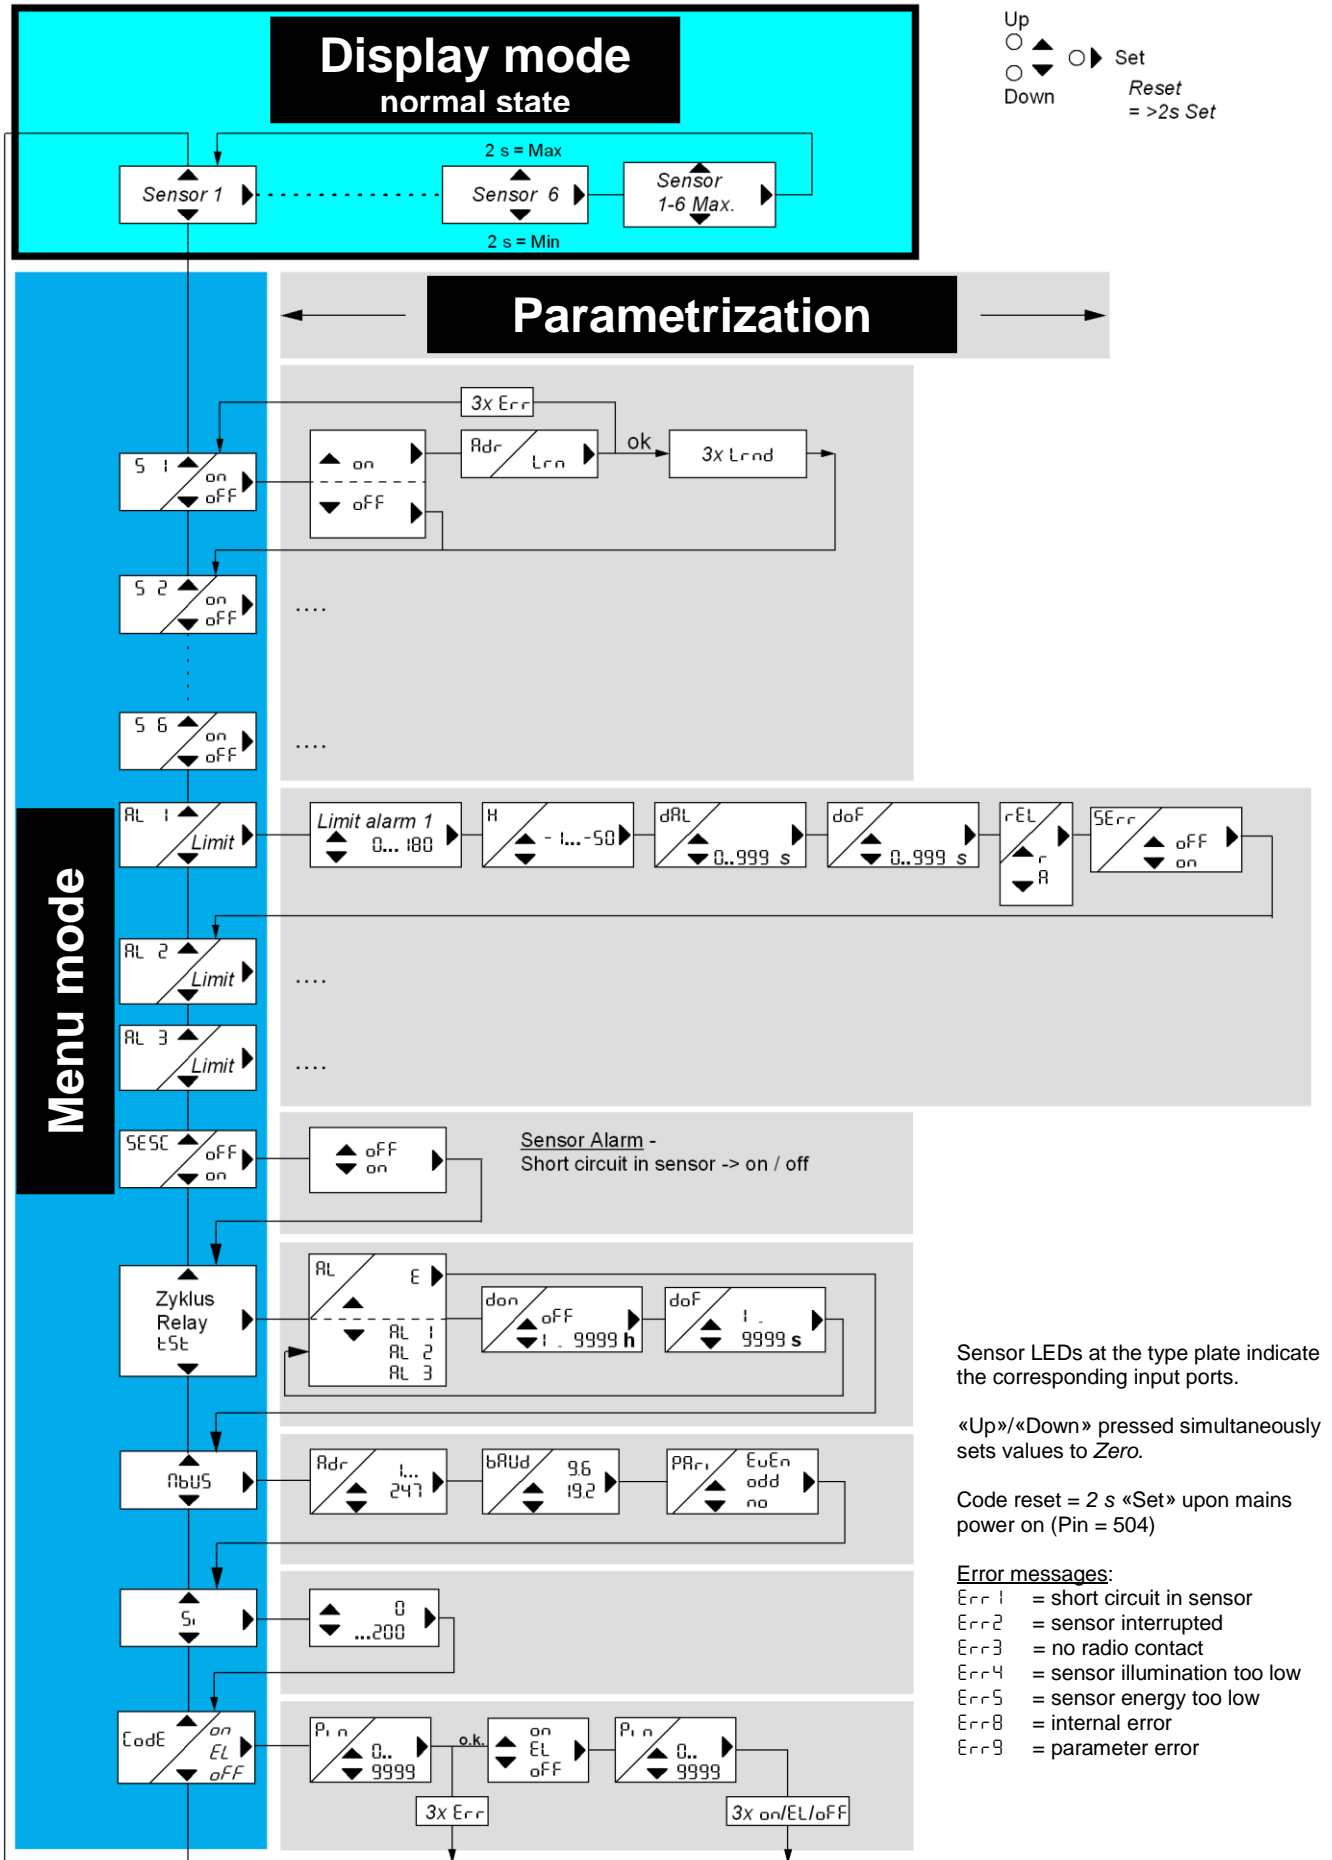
Display mode
normal state

Up
Down
Set
Reset
= >2s Set

2 s = Max
Sensor 1
Sensor 6
Sensor 1-6 Max.
2 s = Min

Parametrization

Menu mode

3x Err
S 1 on oFF
on
oFF
Adr Lrn
ok
3x Lrnd

S 2 on oFF
....
S 6 on oFF
....

AL 1 Limit
Limit alarm 1 0... 180
H - 1...-50
dAL 0..999 s
doF 0..999 s
rEL r A
SErr oFF on

AL 2 Limit
....
AL 3 Limit
....

SESC oFF on
oFF on
Sensor Alarm -
Short circuit in sensor -> on / off

Zyklus Relay tSt
AL E
AL 1
AL 2
AL 3
don oFF 1 .. 9999 h
doF 1 .. 9999 s

MbUS
Adr 1... 247
bAUd 9.6 19.2
PAri EuEn odd no

Si
0 ...200

CodE on EL oFF
Pin 0.. 9999
o.k.
on EL oFF
Pin 0.. 9999
3x Err
3x on/EL/oFF

Sensor LEDs at the type plate indicate the corresponding input ports.

«Up»/«Down» pressed simultaneously sets values to Zero.

Code reset = 2 s «Set» upon mains power on (Pin = 504)

Error messages:
Err1 = short circuit in sensor
Err2 = sensor interrupted
Err3 = no radio contact
Err4 = sensor illumination too low
Err5 = sensor energy too low
Err8 = internal error
Err9 = parameter error